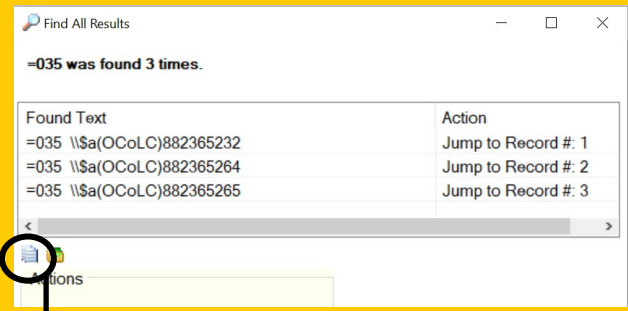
Find All Results

=035 was found 3 times.

| Found Text | Action |
|---|---|
| =035 \\$a(OCoLC)882365232 | Jump to Record #: 1 |
| =035 \\$a(OCoLC)882365264 | Jump to Record #: 2 |
| =035 \\$a(OCoLC)882365265 | Jump to Record #: 3 |

Actions